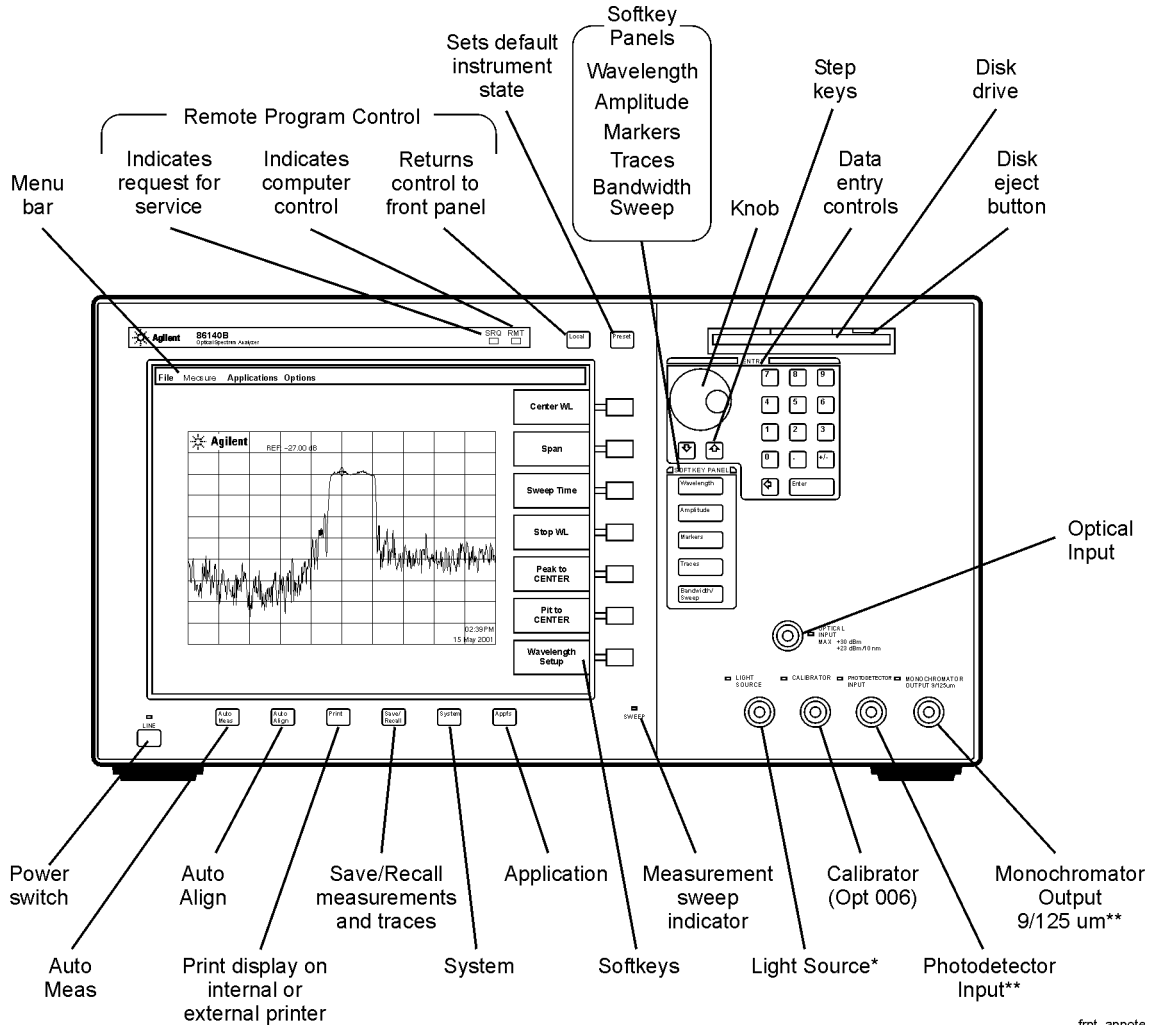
Softkey Panels
Wavelength
Amplitude
Markers
Traces
Bandwidth
Sweep

Sets default instrument state

Step keys

Disk drive

Remote Program Control

Indicates request for service

Indicates computer control

Returns control to front panel

Menu bar

Data entry controls

Knob

Disk eject button

Agilent 86140B Optical Spectrum Analyzer

SRQ RMT

Local

Preset

File Measure Applications Options

Agilent REF -27.00 dB

02:39PM
15 May 2001

Center WL
Span
Sweep Time
Stop WL
Peak to CENTER
Pit to CENTER
Wavelength Setup

ENTRY

7 8 9
4 5 6
1 2 3
0 . +/-
Enter

SOFTKEY PANEL
Wavelength
Amplitude
Markers
Traces
Bandwidth/ Sweep

Optical Input

OPTICAL INPUT
MAX +30 dBm
+23 dBm/10 nm

LIGHT SOURCE
CALIBRATOR
PHOTODETECTOR INPUT
MONOCHROMATOR OUTPUT 9/125um

SWEEP

LINE

Auto Meas
Auto Align
Print
Save/ Recall
System
Appl's

Power switch

Auto Align

Save/Recall measurements and traces

Application

Measurement sweep indicator

Calibrator (Opt 006)

Monochromator Output 9/125 um**

Auto Meas

Print display on internal or external printer

System

Softkeys

Light Source*

Photodetector Input**

frnt_annote